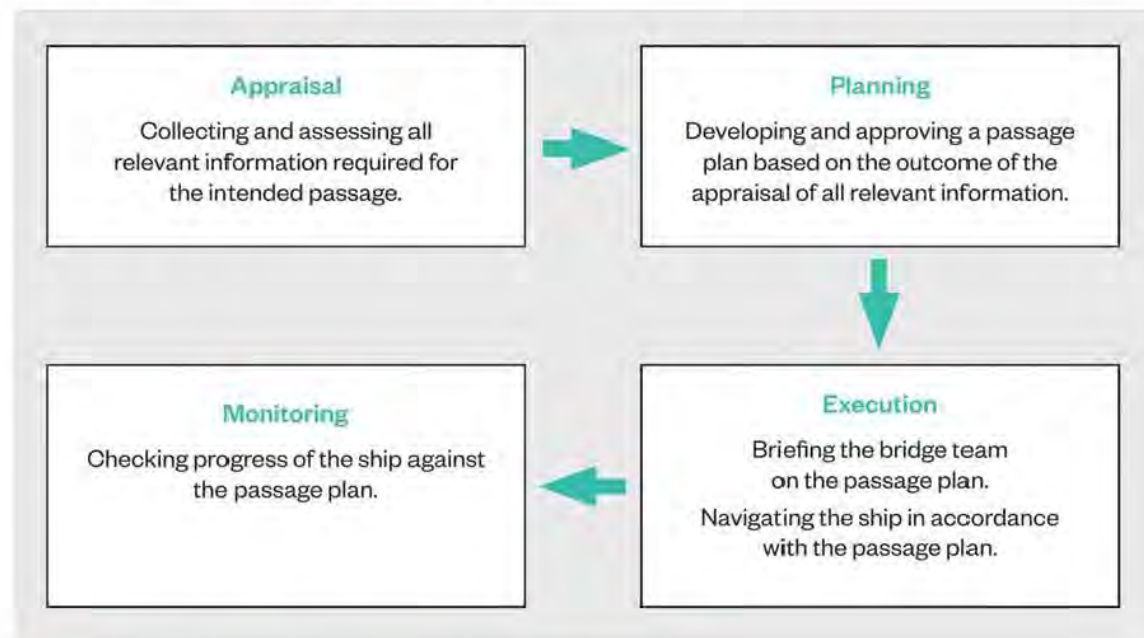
Appraisal

Collecting and assessing all relevant information required for the intended passage.

Planning

Developing and approving a passage plan based on the outcome of the appraisal of all relevant information.

Execution

Briefing the bridge team on the passage plan.

Navigating the ship in accordance with the passage plan.

Monitoring

Checking progress of the ship against the passage plan.